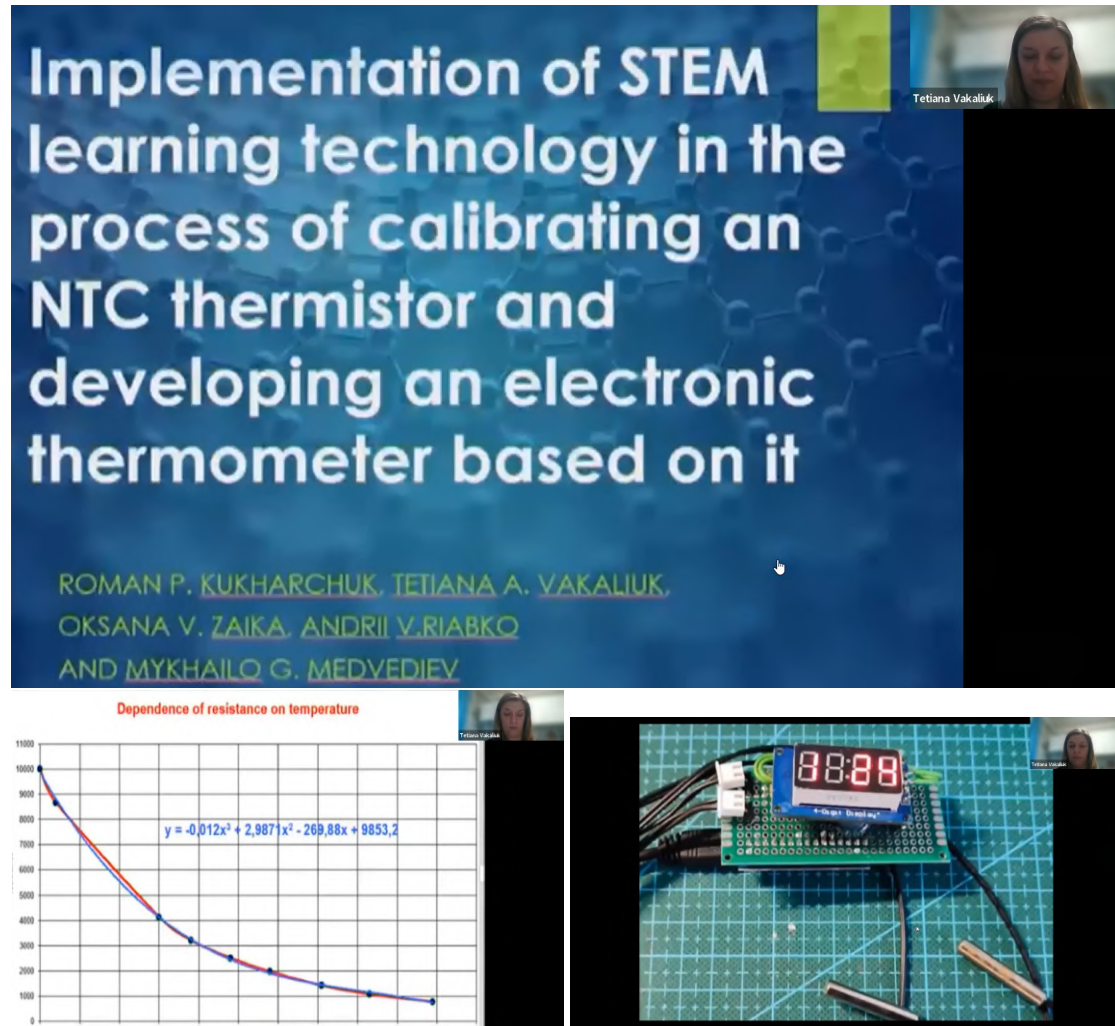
Tetiana Vakaliuk

Implementation of STEM learning technology in the process of calibrating an NTC thermistor and developing an electronic thermometer based on it

ROMAN P. KUKHARCHUK, TETIANA A. VAKALIUK, OKSANA V. ZAIKA, ANDRII V.RIABKO AND MYKHAILO G. MEDVEDIEV

Dependence of resistance on temperature

Tetiana Vakaliuk

11000
10000
9000
8000
7000
6000
5000
4000
3000
2000
1000
0

$y = -0,012x^3 + 2,9871x^2 - 269,88x + 9853,2$

Tetiana Vakaliuk

4-Digit Display

88:88